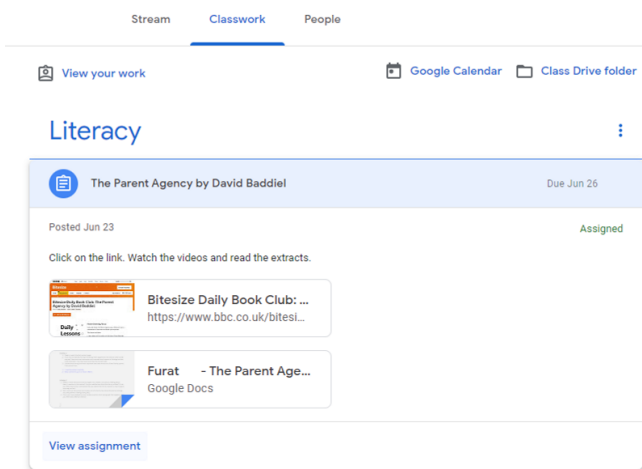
Stream Classwork People

View your work

Google Calendar

Class Drive folder

Literacy

The Parent Agency by David Baddiel

Due Jun 26

Posted Jun 23

Assigned

Click on the link. Watch the videos and read the extracts.

Bitesize Daily Book Club: The Parent Agency by David Baddiel

Daily Lessons

Bitesize Daily Book Club: ...

https://www.bbc.co.uk/bitesi...

Furat - The Parent Age...

Google Docs

View assignment